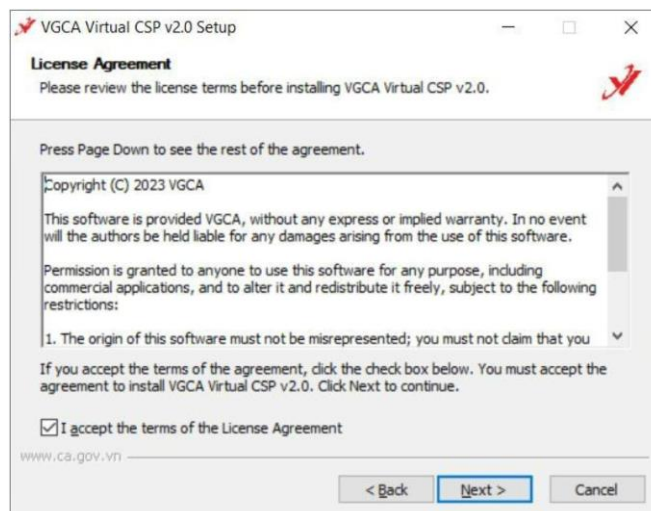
VGCA Virtual CSP v2.0 Setup

License Agreement
Please review the license terms before installing VGCA Virtual CSP v2.0.

Press Page Down to see the rest of the agreement.

Copyright (C) 2023 VGCA

This software is provided VGCA, without any express or implied warranty. In no event will the authors be held liable for any damages arising from the use of this software.

Permission is granted to anyone to use this software for any purpose, including commercial applications, and to alter it and redistribute it freely, subject to the following restrictions:

1. The origin of this software must not be misrepresented; you must not claim that you

If you accept the terms of the agreement, click the check box below. You must accept the agreement to install VGCA Virtual CSP v2.0. Click Next to continue.

I accept the terms of the License Agreement

www.ca.gov.vn

< Back   Next >   Cancel